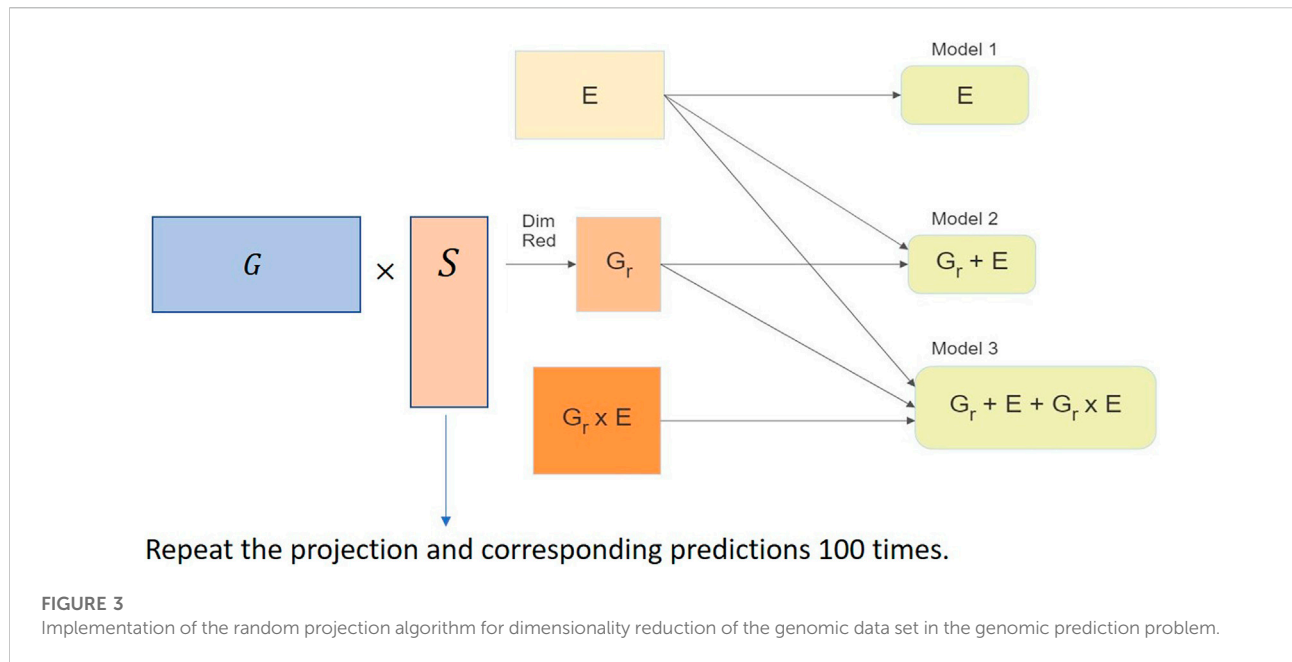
E

Model 1

E

$G$

$\times$

$S$

Dim Red

$G_r$

Model 2

$G_r + E$

Model 3

$G_r \times E$

$G_r + E + G_r \times E$

Repeat the projection and corresponding predictions 100 times.

FIGURE 3
Implementation of the random projection algorithm for dimensionality reduction of the genomic data set in the genomic prediction problem.